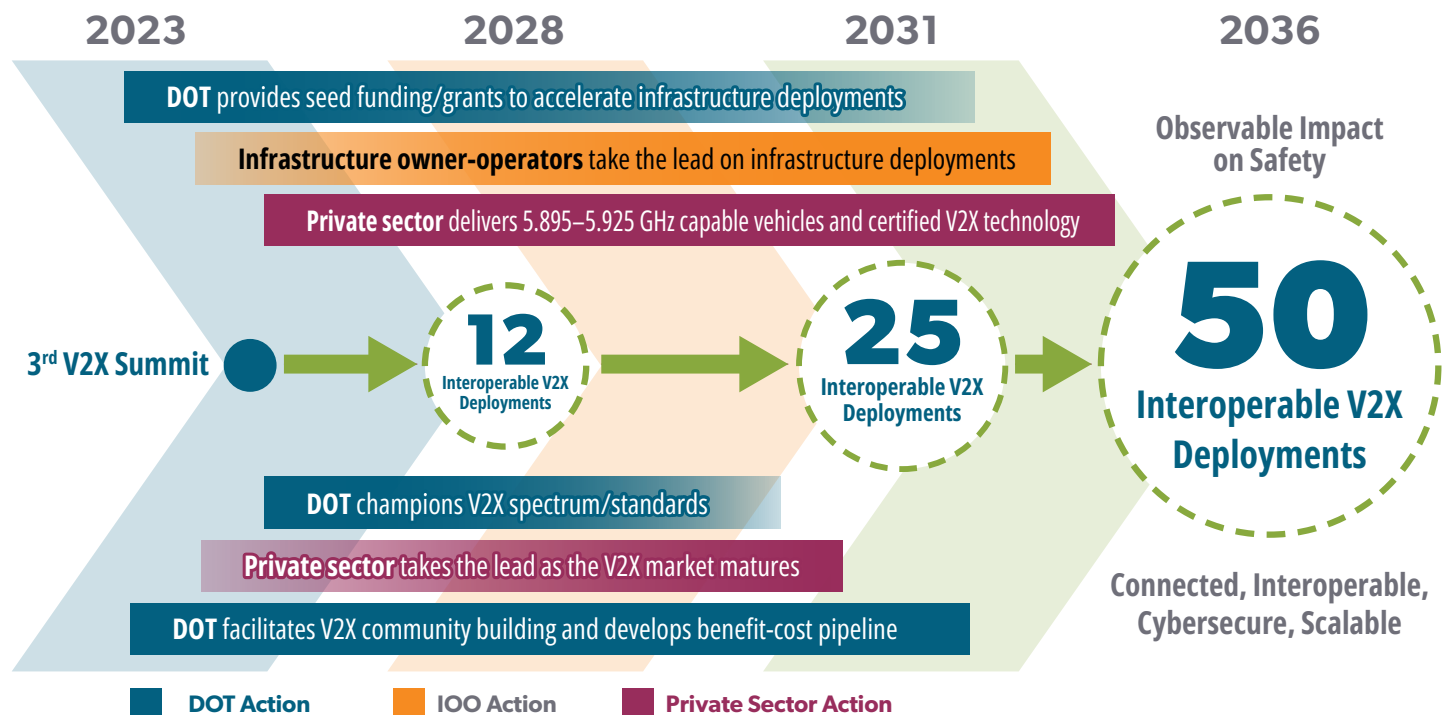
2023 2028 2031 2036

**DOT** provides seed funding/grants to accelerate infrastructure deployments

**Infrastructure owner-operators** take the lead on infrastructure deployments

**Private sector** delivers 5.895–5.925 GHz capable vehicles and certified V2X technology

Observable Impact on Safety

3$^{rd}$ V2X Summit

12 Interoperable V2X Deployments

25 Interoperable V2X Deployments

50 Interoperable V2X Deployments

**DOT** champions V2X spectrum/standards

**Private sector** takes the lead as the V2X market matures

**DOT** facilitates V2X community building and develops benefit-cost pipeline

Connected, Interoperable, Cybersecure, Scalable

DOT Action IOO Action Private Sector Action